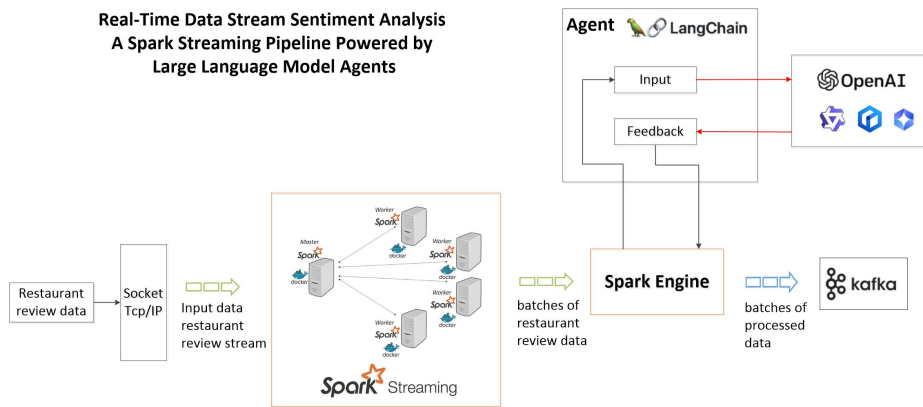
Real-Time Data Stream Sentiment Analysis
A Spark Streaming Pipeline Powered by
Large Language Model Agents

Agent LangChain

Input

Feedback

OpenAI

Restaurant review data

Socket Tcp/IP

Input data restaurant review stream

Worker Spark docker

Master Spark docker

Worker Spark docker

Worker Spark docker

Worker Spark docker

Spark Streaming

batches of restaurant review data

Spark Engine

batches of processed data

kafka